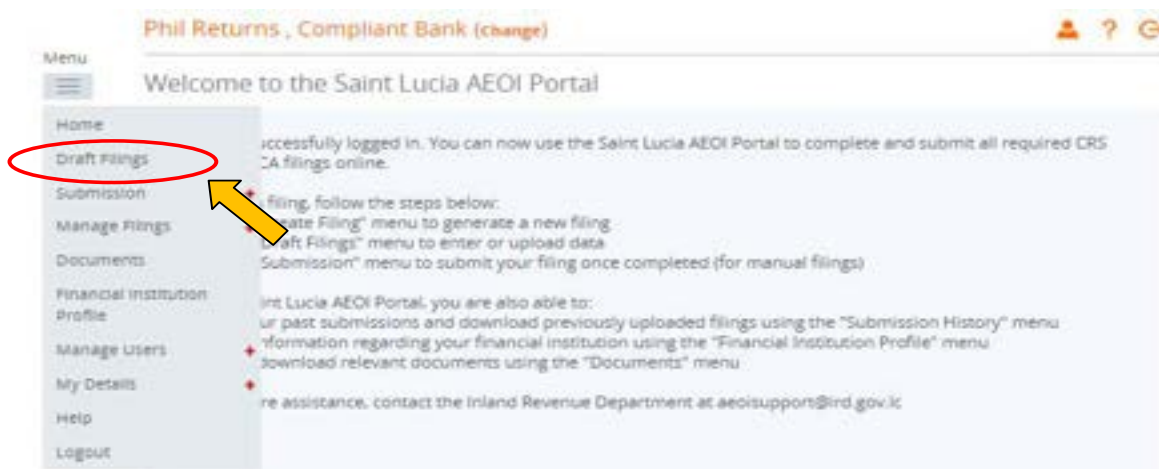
Phil Returns , Compliant Bank (change)

Menu

Welcome to the Saint Lucia AEOI Portal

Home

Draft Filings

Submission

Manage Filings

Documents

Financial Institution Profile

Manage Users

My Details

Help

Logout

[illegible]uccessfully logged in. You can now use the Saint Lucia AEOI Portal to complete and submit all required CRS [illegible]CA filings online.

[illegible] filing, follow the steps below:
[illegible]eate Filing" menu to generate a new filing
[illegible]raft Filings" menu to enter or upload data
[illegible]Submission" menu to submit your filing once completed (for manual filings)

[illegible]int Lucia AEOI Portal, you are also able to:
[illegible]ur past submissions and download previously uploaded filings using the "Submission History" menu
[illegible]nformation regarding your financial institution using the "Financial Institution Profile" menu
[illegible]download relevant documents using the "Documents" menu

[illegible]re assistance, contact the Inland Revenue Department at aeoisupport@ird.gov.lc